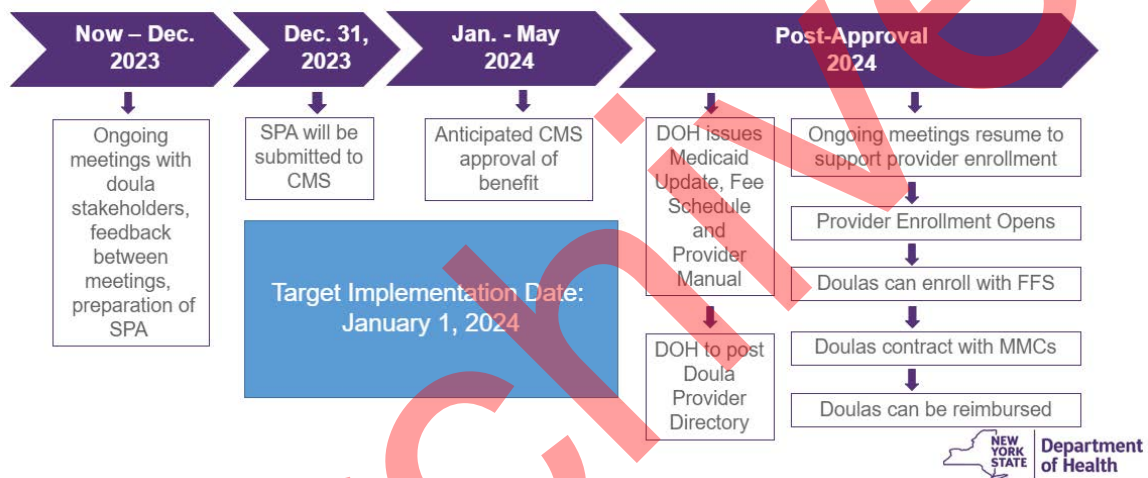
Now – Dec. 2023

Dec. 31, 2023

Jan. - May 2024

Post-Approval 2024

Ongoing meetings with doula stakeholders, feedback between meetings, preparation of SPA

SPA will be submitted to CMS

Anticipated CMS approval of benefit

DOH issues Medicaid Update, Fee Schedule and Provider Manual

DOH to post Doula Provider Directory

Ongoing meetings resume to support provider enrollment

Provider Enrollment Opens

Doulas can enroll with FFS

Doulas contract with MMCs

Doulas can be reimbursed

Target Implementation Date: January 1, 2024

Archive

NEW YORK STATE Department of Health